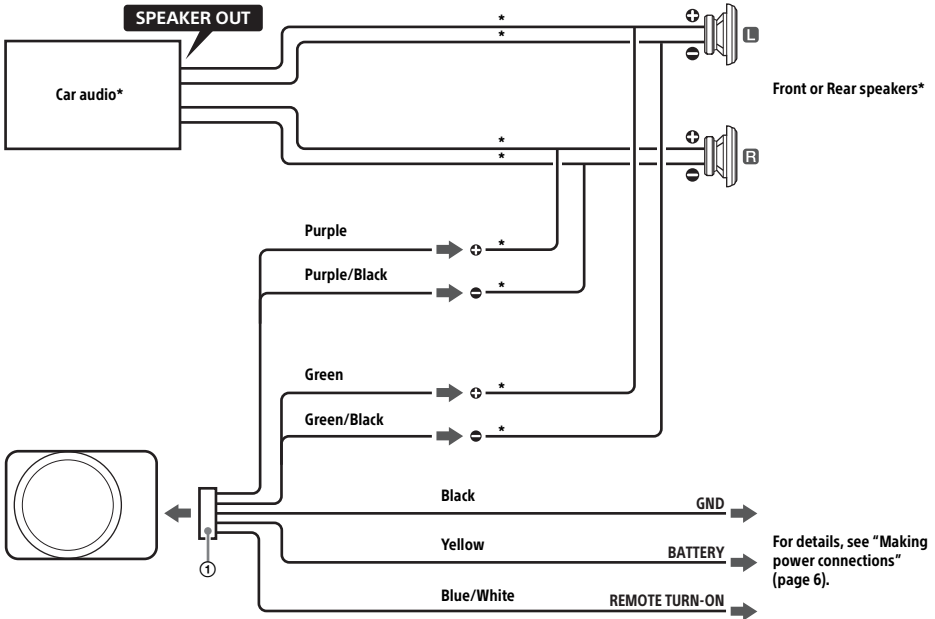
SPEAKER OUT

Car audio*

*
*
+
−
L

Front or Rear speakers*

*
*
+
−
R

Purple
+ *

Purple/Black
− *

Green
+ *

Green/Black
− *

Black
GND

Yellow
BATTERY

Blue/White
REMOTE TURN-ON

①

For details, see “Making power connections” (page 6).